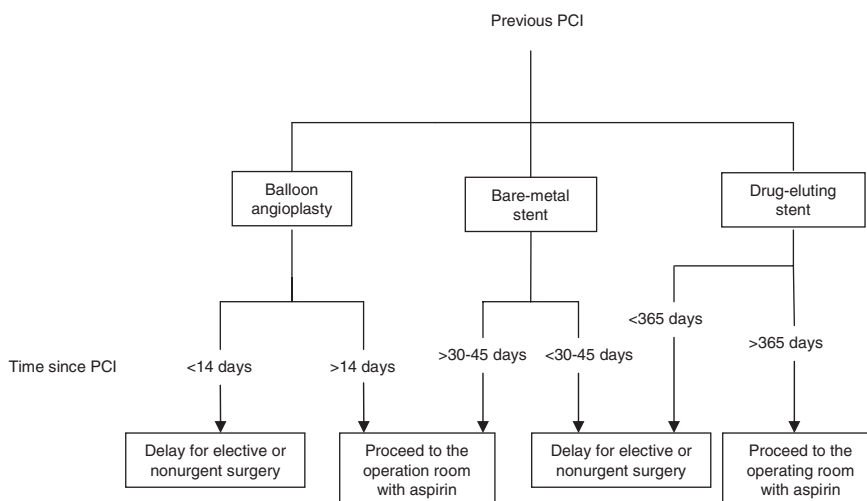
Previous PCI

Balloon angioplasty

Bare-metal stent

Drug-eluting stent

Time since PCI

<14 days

>14 days

>30-45 days

<30-45 days

<365 days

>365 days

Delay for elective or nonurgent surgery

Proceed to the operation room with aspirin

Delay for elective or nonurgent surgery

Proceed to the operating room with aspirin